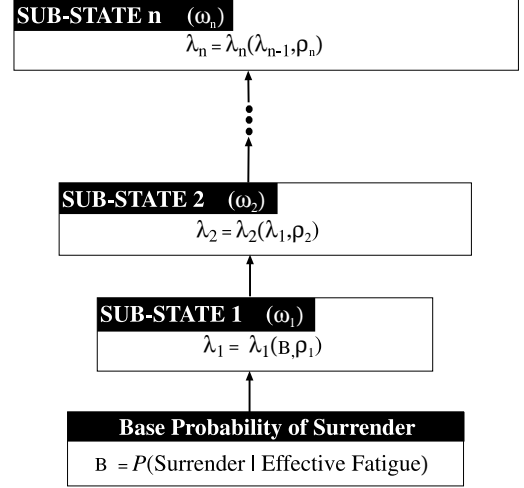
SUB-STATE n $(\omega_n)$

$\lambda_n = \lambda_n(\lambda_{n-1}, \rho_n)$

SUB-STATE 2 $(\omega_2)$

$\lambda_2 = \lambda_2(\lambda_1, \rho_2)$

SUB-STATE 1 $(\omega_1)$

$\lambda_1 = \lambda_1(B, \rho_1)$

Base Probability of Surrender

$B = P(\text{Surrender} \mid \text{Effective Fatigue})$